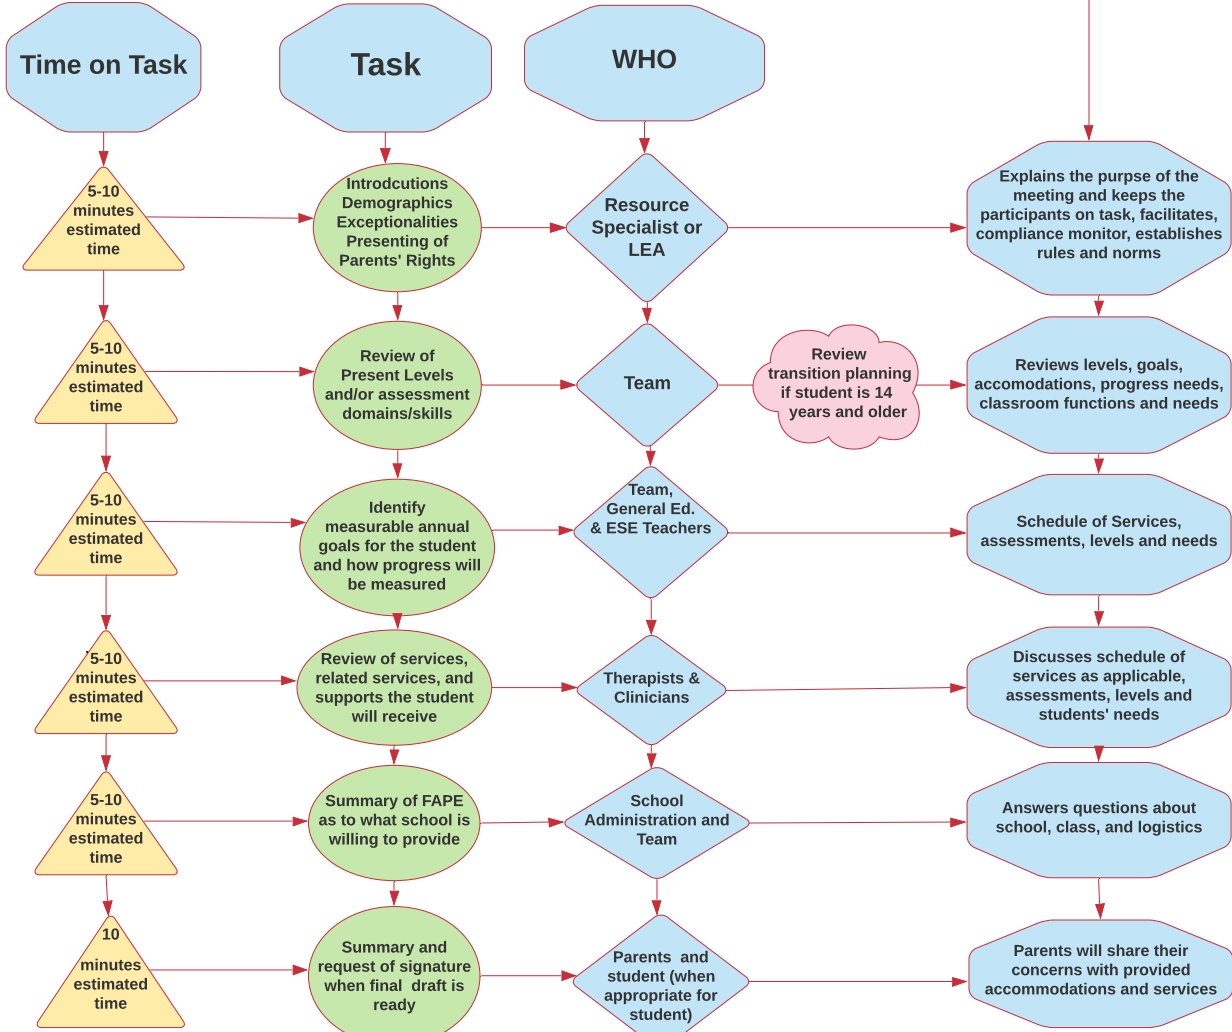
Time on Task

Task

WHO

5-10 minutes estimated time

Introdcutions Demographics Exceptionalities Presenting of Parents' Rights

Resource Specialist or LEA

Explains the purpse of the meeting and keeps the participants on task, facilitates, compliance monitor, establishes rules and norms

5-10 minutes estimated time

Review of Present Levels and/or assessment domains/skills

Team

Review transition planning if student is 14 years and older

Reviews levels, goals, accomodations, progress needs, classroom functions and needs

5-10 minutes estimated time

Identify measurable annual goals for the student and how progress will be measured

Team, General Ed. & ESE Teachers

Schedule of Services, assessments, levels and needs

5-10 minutes estimated time

Review of services, related services, and supports the student will receive

Therapists & Clinicians

Discusses schedule of services as applicable, assessments, levels and students' needs

5-10 minutes estimated time

Summary of FAPE as to what school is willing to provide

School Administration and Team

Answers questions about school, class, and logistics

10 minutes estimated time

Summary and request of signature when final draft is ready

Parents and student (when appropriate for student)

Parents will share their concerns with provided accommodations and services